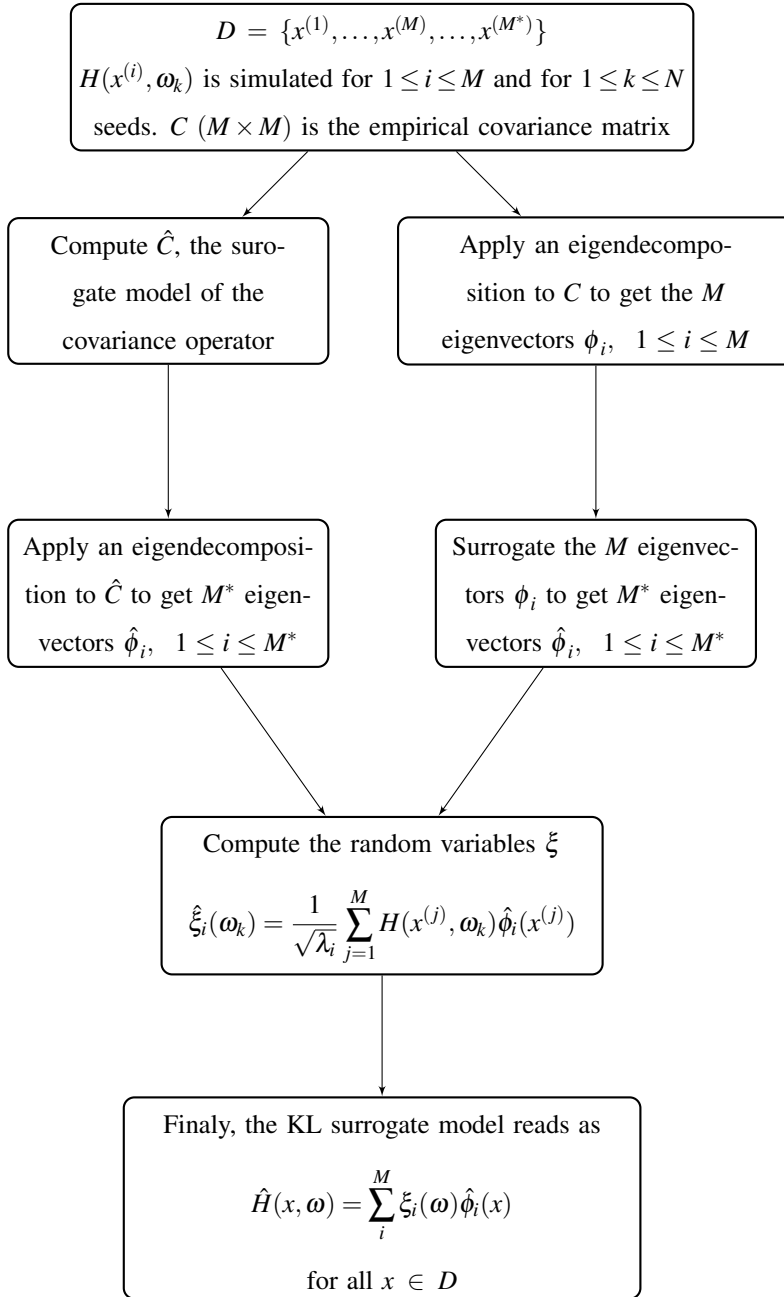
$D = \{x^{(1)}, \ldots, x^{(M)}, \ldots, x^{(M^*)}\}$
$H(x^{(i)}, \omega_k)$ is simulated for $1 \leq i \leq M$ and for $1 \leq k \leq N$ seeds. $C$ $(M \times M)$ is the empirical covariance matrix

Compute $\hat{C}$, the surrogate model of the covariance operator

Apply an eigendecomposition to $C$ to get the $M$ eigenvectors $\phi_i$, $1 \leq i \leq M$

Apply an eigendecomposition to $\hat{C}$ to get $M^*$ eigenvectors $\hat{\phi}_i$, $1 \leq i \leq M^*$

Surrogate the $M$ eigenvectors $\phi_i$ to get $M^*$ eigenvectors $\hat{\phi}_i$, $1 \leq i \leq M^*$

Compute the random variables $\xi$
$\hat{\xi}_i(\omega_k) = \frac{1}{\sqrt{\lambda_i}} \sum_{j=1}^{M} H(x^{(j)}, \omega_k) \hat{\phi}_i(x^{(j)})$

Finaly, the KL surrogate model reads as
$\hat{H}(x, \omega) = \sum_{i}^{M} \xi_i(\omega) \hat{\phi}_i(x)$
for all $x \in D$